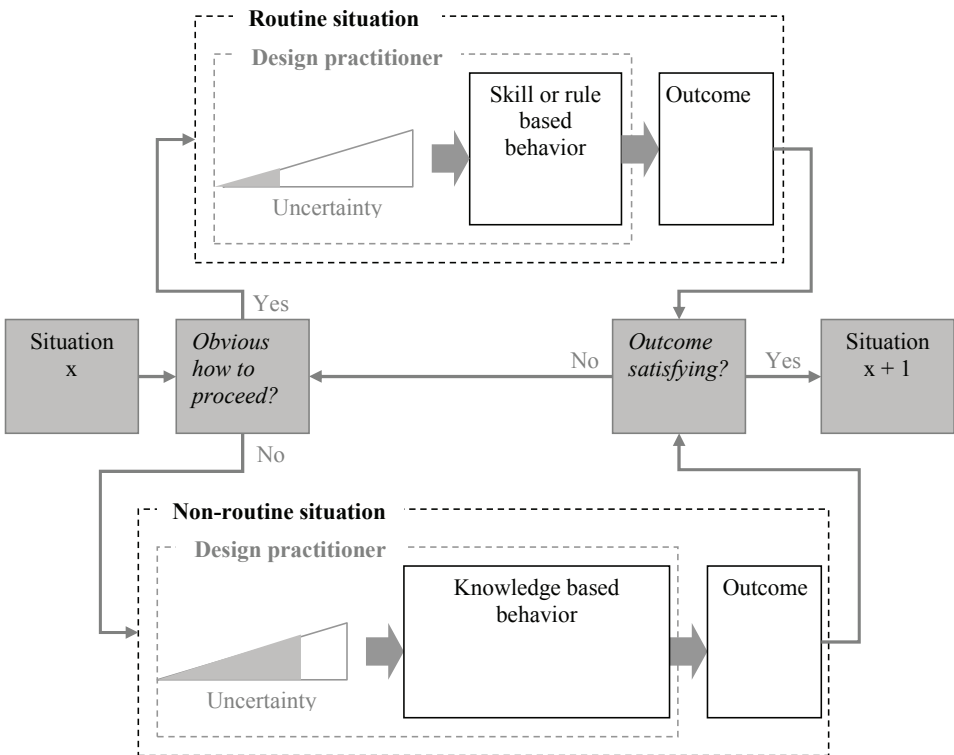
Routine situation

Design practitioner

Uncertainty

Skill or rule based behavior

Outcome

Yes

Situation x

Obvious how to proceed?

No

Outcome satisfying?

Yes

Situation x + 1

No

Non-routine situation

Design practitioner

Uncertainty

Knowledge based behavior

Outcome